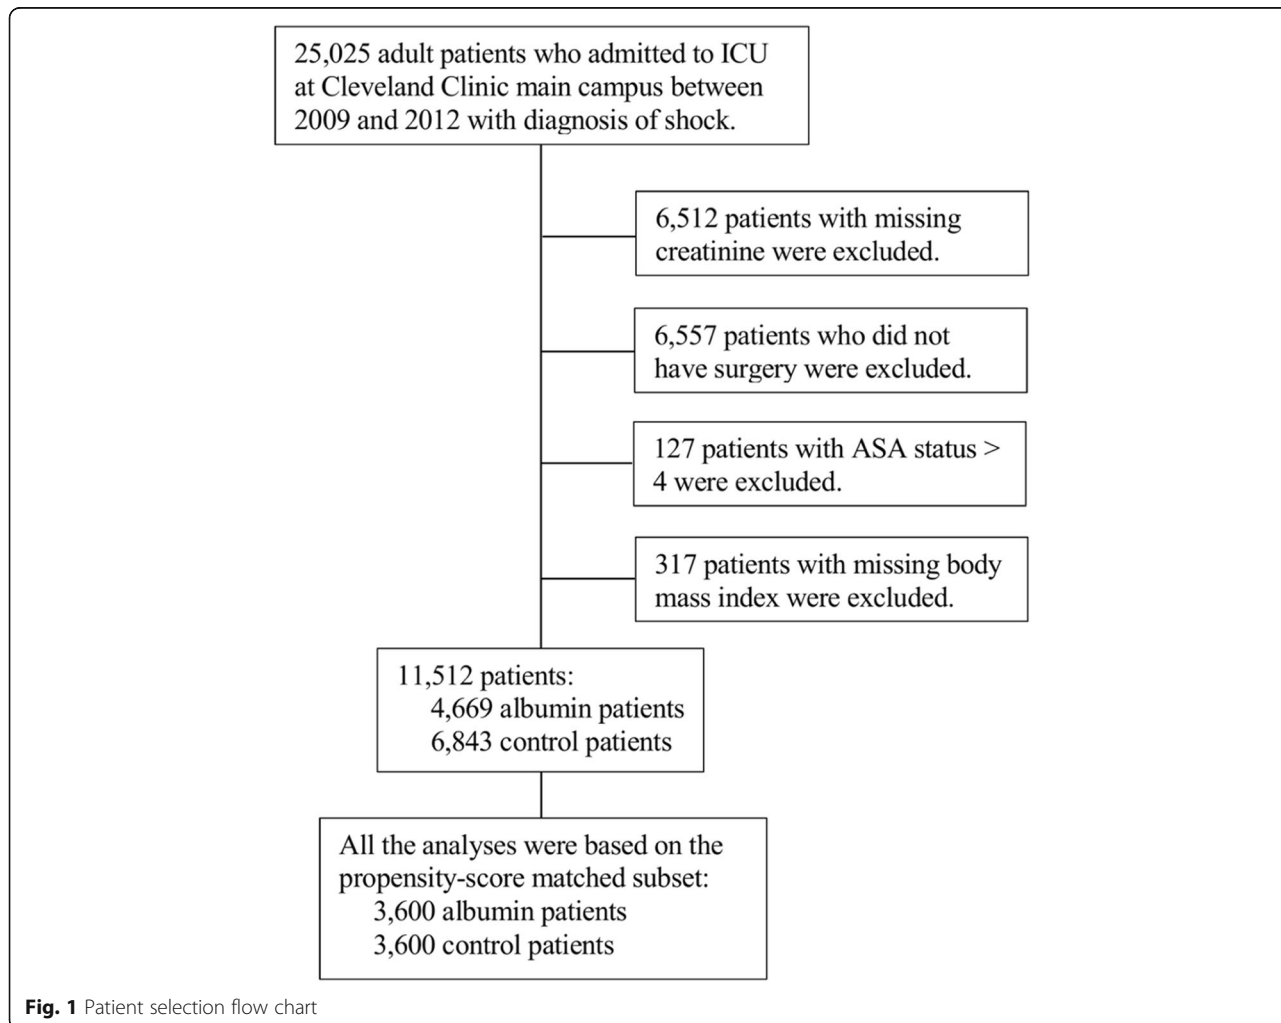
25,025 adult patients who admitted to ICU at Cleveland Clinic main campus between 2009 and 2012 with diagnosis of shock.

6,512 patients with missing creatinine were excluded.

6,557 patients who did not have surgery were excluded.

127 patients with ASA status > 4 were excluded.

317 patients with missing body mass index were excluded.

11,512 patients:
4,669 albumin patients
6,843 control patients

All the analyses were based on the propensity-score matched subset:
3,600 albumin patients
3,600 control patients

**Fig. 1** Patient selection flow chart